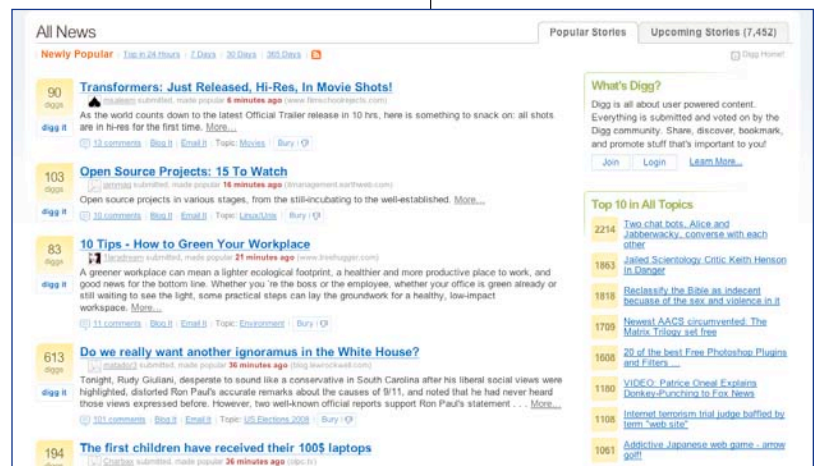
All News

Popular Stories | Upcoming Stories (7,452)

Newly Popular | Top in 24 Hours | 7 Days | 30 Days | 365 Days

Digg Home?

90 diggs
digg it
Transformers: Just Released, Hi-Res, In Movie Shots!
mkaleem submitted, made popular 6 minutes ago (www.filmschoolrejects.com)
As the world counts down to the latest Official Trailer release in 10 hrs, here is something to snack on: all shots are in hi-res for the first time. More...
13 comments | Blog it | Email it | Topic: Movies | Bury

103 diggs
digg it
Open Source Projects: 15 To Watch
iammug submitted, made popular 16 minutes ago (itmanagement.earthweb.com)
Open source projects in various stages, from the still-incubating to the well-established. More...
10 comments | Blog it | Email it | Topic: Linux/Unix | Bury

83 diggs
digg it
10 Tips - How to Green Your Workplace
Taradream submitted, made popular 21 minutes ago (www.treehugger.com)
A greener workplace can mean a lighter ecological footprint, a healthier and more productive place to work, and good news for the bottom line. Whether you 're the boss or the employee, whether your office is green already or still waiting to see the light, some practical steps can lay the groundwork for a healthy, low-impact workspace. More...
11 comments | Blog it | Email it | Topic: Environment | Bury

613 diggs
digg it
Do we really want another ignoramus in the White House?
matador3 submitted, made popular 36 minutes ago (blog.lewrockwell.com)
Tonight, Rudy Giuliani, desperate to sound like a conservative in South Carolina after his liberal social views were highlighted, distorted Ron Paul's accurate remarks about the causes of 9/11, and noted that he had never heard those views expressed before. However, two well-known official reports support Ron Paul's statement . . . More...
101 comments | Blog it | Email it | Topic: US Elections 2008 | Bury

194 diggs
The first children have received their 100$ laptops
Charbax submitted, made popular 36 minutes ago (olpc.tv)

What's Digg?
Digg is all about user powered content. Everything is submitted and voted on by the Digg community. Share, discover, bookmark, and promote stuff that's important to you!
Join | Login | Learn More...

Top 10 in All Topics
2214 Two chat bots, Alice and Jabberwacky, converse with each other
1863 Jailed Scientology Critic Keith Henson in Danger
1818 Reclassify the Bible as indecent because of the sex and violence in it
1709 Newest AACS circumvented: The Matrix Trilogy set free
1608 20 of the best Free Photoshop Plugins and Filters ...
1180 VIDEO: Patrice Oneal Explains Donkey-Punching to Fox News
1108 Internet terrorism trial judge baffled by term "web site"
1061 Addictive Japanese web game - arrow goff!